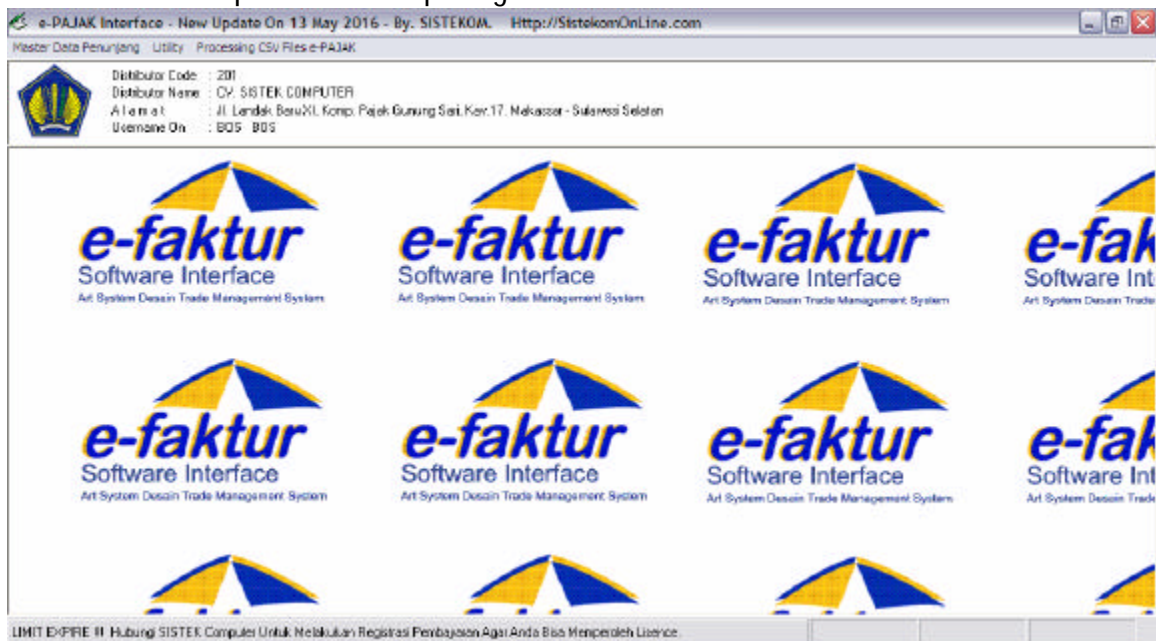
e-PAJAK Interface - New Update On 13 May 2016 - By. SISTEKOM. Http://SistekomOnLine.com

Master Data Penunjang Utility Processing CSV Files e-PAJAK

Distributor Code : 201
Distributor Name : CV. SISTEK COMPUTER
Alamat : Jl. Landak Baru XI, Komp. Pajak Gunung Sari, Kav.17, Makassar - Sulawesi Selatan
Username On : BOS BOS

e-faktur
Software Interface
Art System Desain Trade Management System

e-faktur
Software Interface
Art System Desain Trade Management System

e-faktur
Software Interface
Art System Desain Trade Management System

e-fak
Software Int
Art System Desain Trade

e-faktur
Software Interface
Art System Desain Trade Management System

e-faktur
Software Interface
Art System Desain Trade Management System

e-faktur
Software Interface
Art System Desain Trade Management System

e-fak
Software Int
Art System Desain Trade

LIMIT EXPIRE !! Hubungi SISTEK Computer Untuk Melakukan Registrasi Pembayaran Agar Anda Bisa Memperoleh Lisence